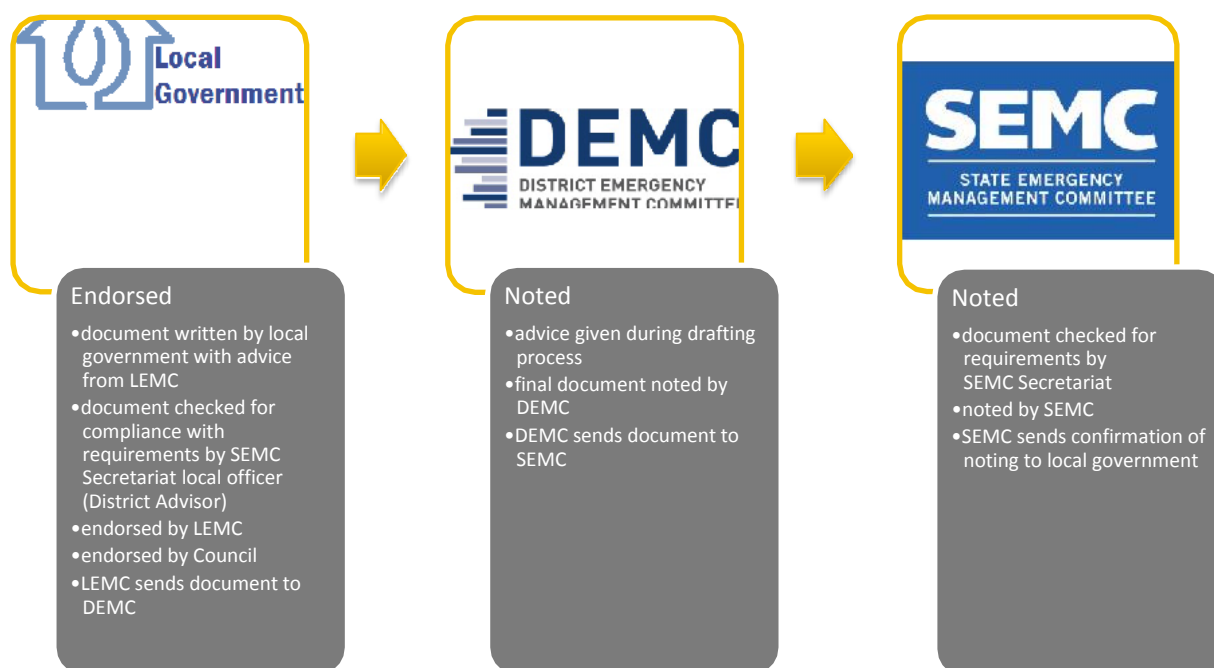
Local Government

Endorsed

•document written by local government with advice from LEMC
•document checked for compliance with requirements by SEMC Secretariat local officer (District Advisor)
•endorsed by LEMC
•endorsed by Council
•LEMC sends document to DEMC

DEMC
DISTRICT EMERGENCY MANAGEMENT COMMITTE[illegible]

Noted

•advice given during drafting process
•final document noted by DEMC
•DEMC sends document to SEMC

SEMC
STATE EMERGENCY MANAGEMENT COMMITTEE

Noted

•document checked for requirements by SEMC Secretariat
•noted by SEMC
•SEMC sends confirmation of noting to local government